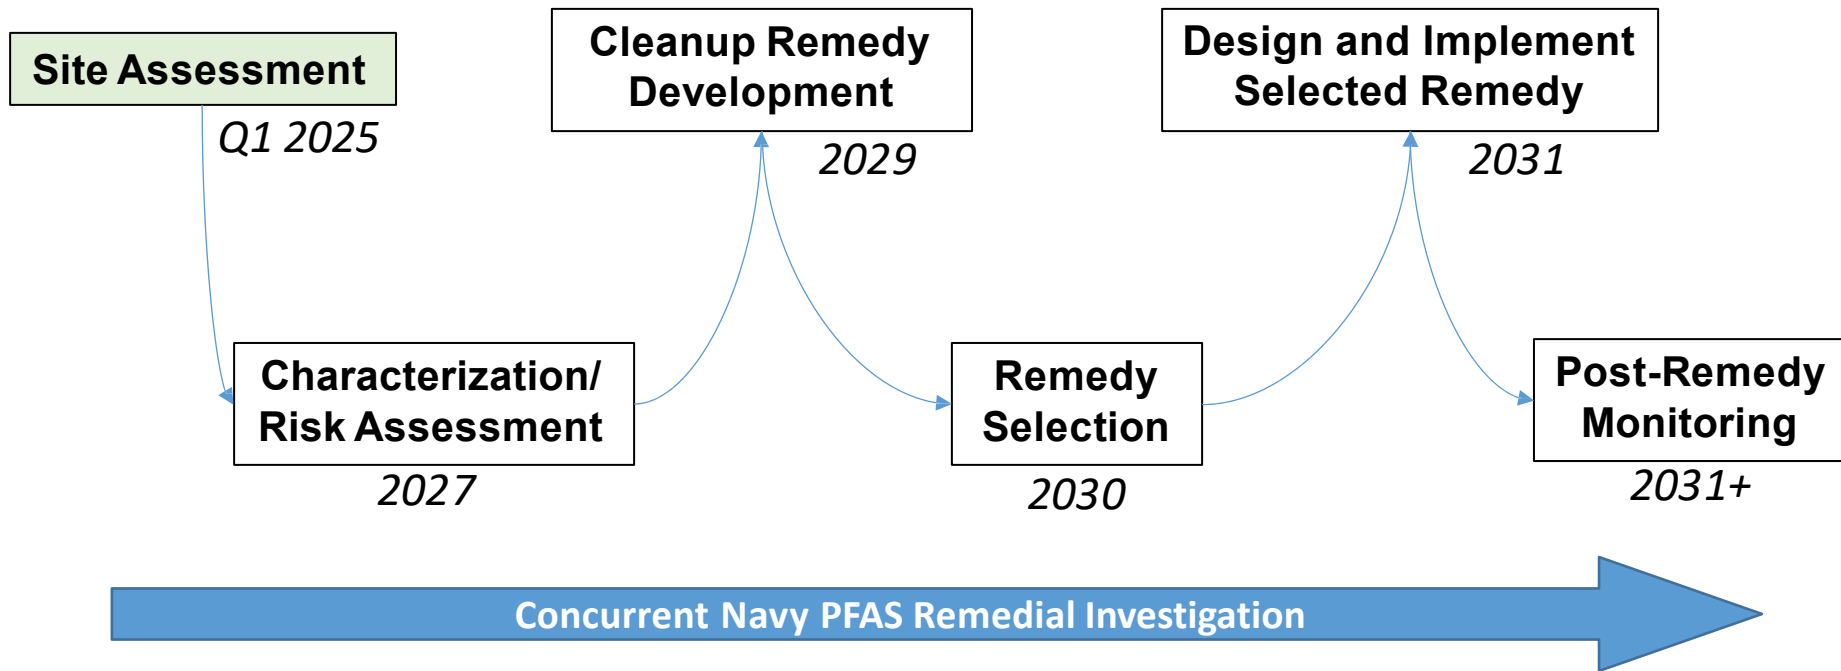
Site Assessment
Q1 2025

Cleanup Remedy Development
2029

Design and Implement Selected Remedy
2031

Characterization/ Risk Assessment
2027

Remedy Selection
2030

Post-Remedy Monitoring
2031+

Concurrent Navy PFAS Remedial Investigation